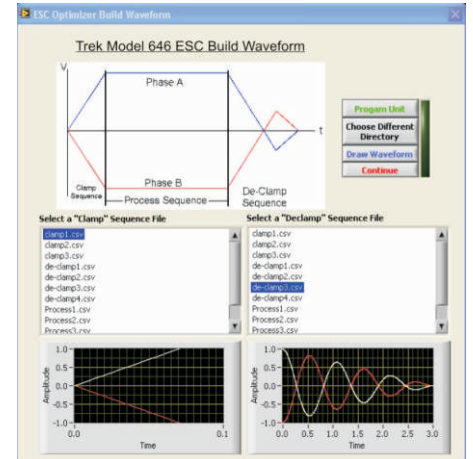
ESC Optimizer Build Waveform

Trek Model 646 ESC Build Waveform

V

Phase A

t

Phase B

Clamp Sequence

Process Sequence

De-Clamp Sequence

Progam Unit

Choose Different Directory

Draw Waveform

Continue

Select a "Clamp" Sequence File

clamp1.csv
clamp2.csv
clamp3.csv
de-clamp1.csv
de-clamp2.csv
de-clamp3.csv
de-clamp4.csv
Process1.csv
Process2.csv
Process3.csv

Select a "Declamp" Sequence File

clamp1.csv
clamp2.csv
clamp3.csv
de-clamp1.csv
de-clamp2.csv
de-clamp3.csv
de-clamp4.csv
Process1.csv
Process2.csv
Process3.csv

1.0
0.5
0.0
-0.5
-1.0
Amplitude
0.0
0.1
Time

1.0
0.5
0.0
-0.5
-1.0
Amplitude
0.0 0.5 1.0 1.5 2.0 2.5 3.0
Time